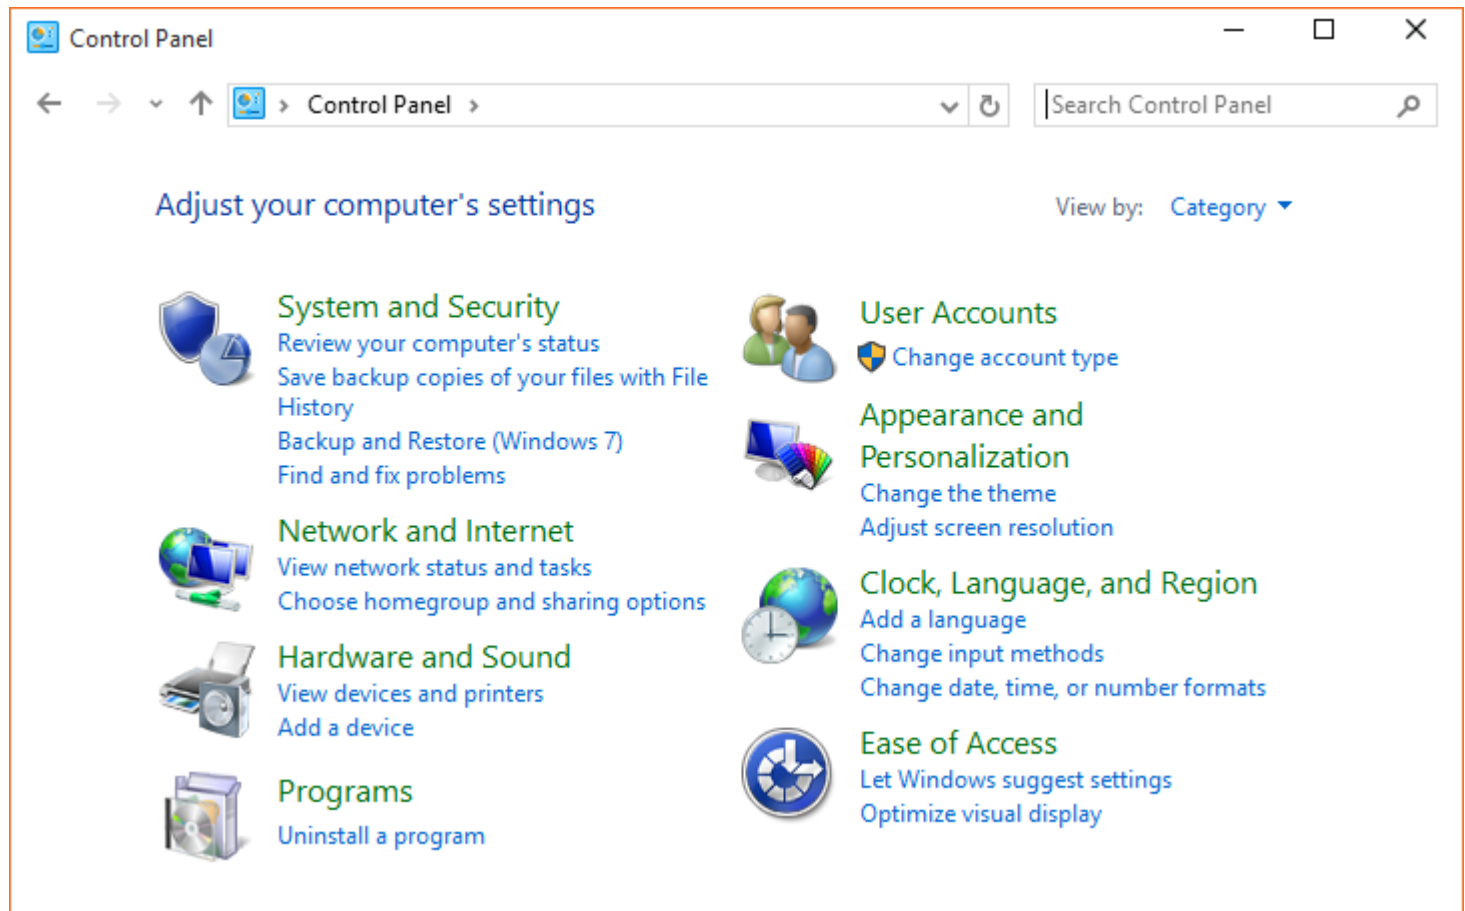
Control Panel

Control Panel >

Search Control Panel

Adjust your computer's settings

View by: Category

System and Security
Review your computer's status
Save backup copies of your files with File History
Backup and Restore (Windows 7)
Find and fix problems

Network and Internet
View network status and tasks
Choose homegroup and sharing options

Hardware and Sound
View devices and printers
Add a device

Programs
Uninstall a program

User Accounts
Change account type

Appearance and Personalization
Change the theme
Adjust screen resolution

Clock, Language, and Region
Add a language
Change input methods
Change date, time, or number formats

Ease of Access
Let Windows suggest settings
Optimize visual display